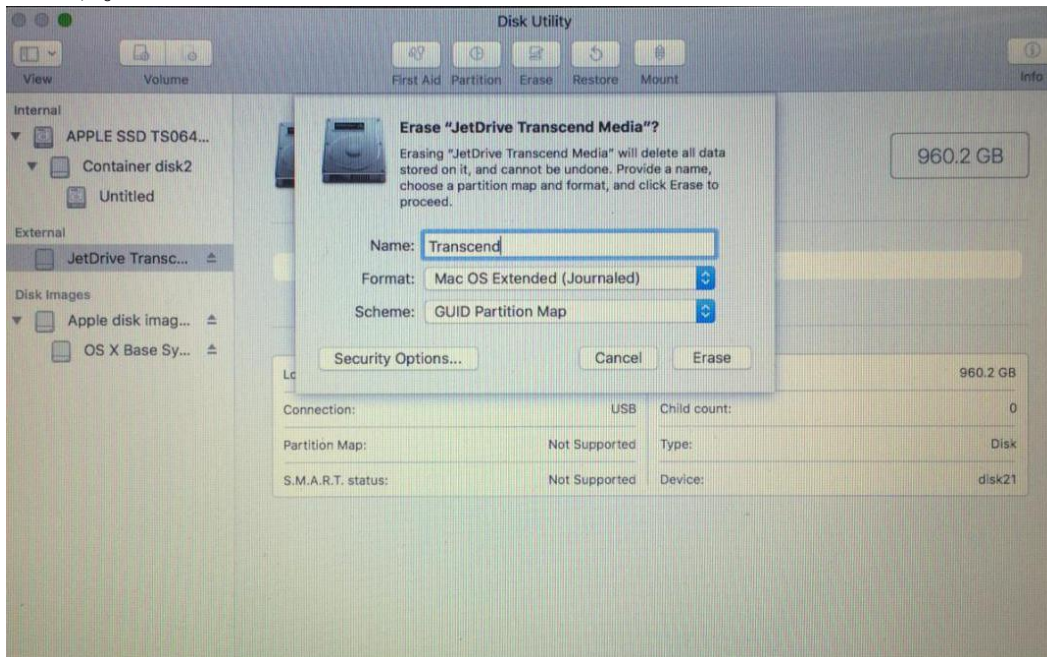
Disk Utility

View Volume First Aid Partition Erase Restore Mount Info

Internal
APPLE SSD TS064...
Container disk2
Untitled
External
JetDrive Transc...
Disk Images
Apple disk imag...
OS X Base Sy...

Erase "JetDrive Transcend Media"?
Erasing "JetDrive Transcend Media" will delete all data stored on it, and cannot be undone. Provide a name, choose a partition map and format, and click Erase to proceed.

Name: Transcend
Format: Mac OS Extended (Journaled)
Scheme: GUID Partition Map

Security Options... Cancel Erase

960.2 GB

| Lo | | | 960.2 GB |
|---|---|---|---|
| Connection: | USB | Child count: | 0 |
| Partition Map: | Not Supported | Type: | Disk |
| S.M.A.R.T. status: | Not Supported | Device: | disk21 |